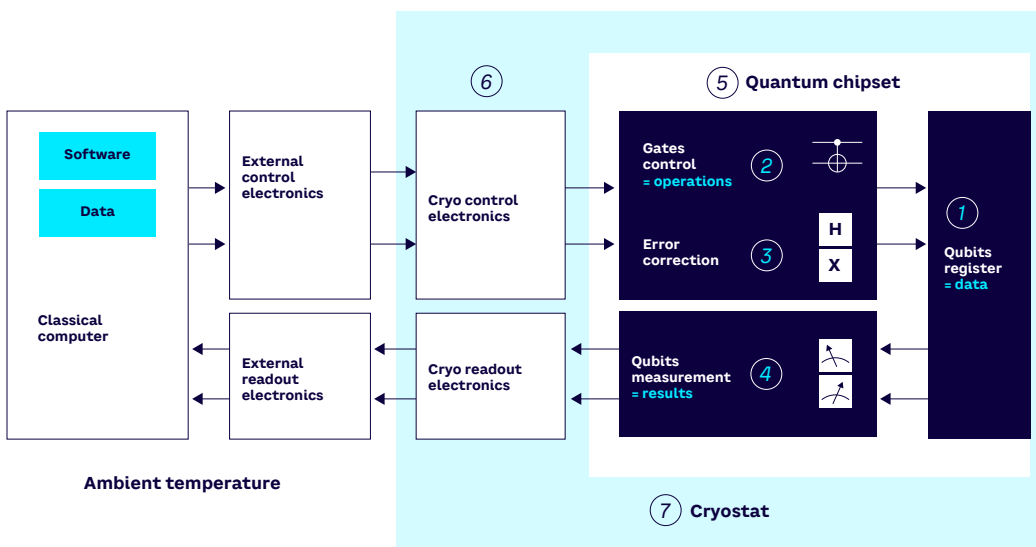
Software

Data

Classical computer

External control electronics

External readout electronics

6

Cryo control electronics

Cryo readout electronics

5 Quantum chipset

Gates control = operations 2

Error correction 3

H

X

Qubits measurement = results 4

1

Qubits register = data

Ambient temperature

7 Cryostat